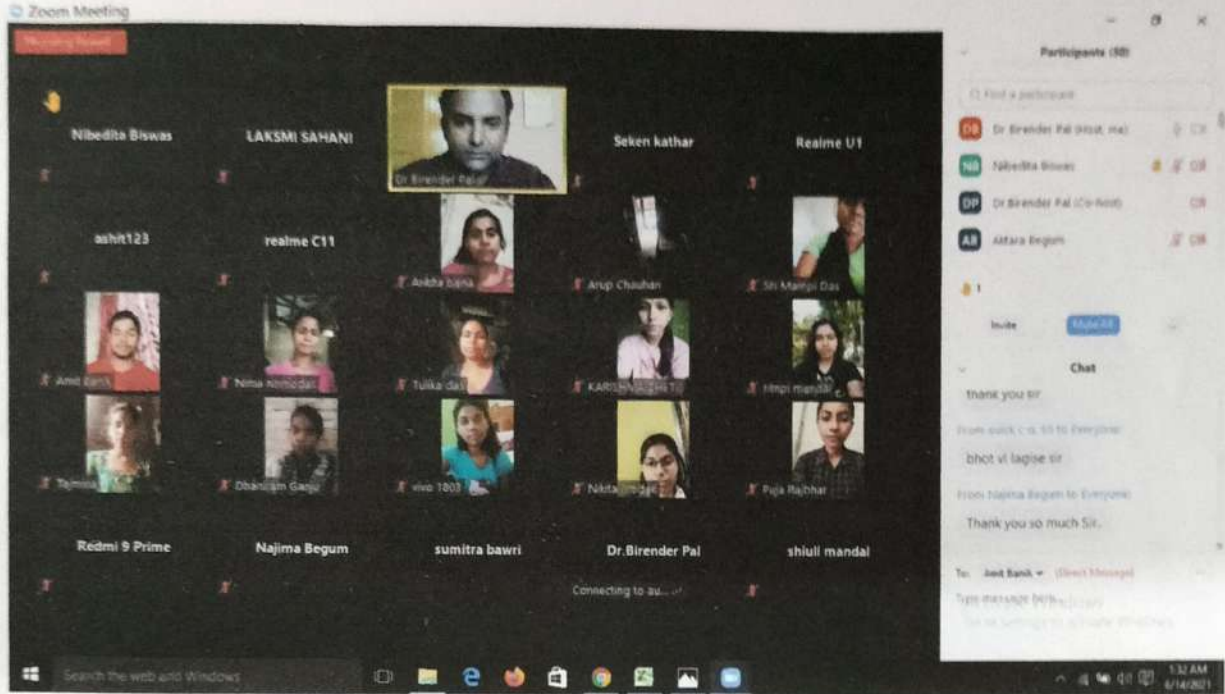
Zoom Meeting

Recording Paused

Nibedita Biswas
LAKSMI SAHANI
Dr Birender Pal
Seken kathar
Realme U1
ashit123
realme C11
Ankita bana
Arup Chauhan
Sri Mampi Das
Amit Banik
Nima Nimodal
Tulika das
KARISHMA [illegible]
Hmpi mandal
Tajmina
Dhaniram Ganju
vivo 1803
Nikita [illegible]
Puja Rajbhar
Redmi 9 Prime
Najima Begum
sumitra bawri
Dr.Birender Pal
shiuli mandal
Connecting to au...

Participants (50)
Find a participant
Dr Birender Pal (Host, me)
Nibedita Biswas
Dr Birender Pal (Co-host)
Aktara Begum
1
Invite
Mute All
Chat
thank you sir
From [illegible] to Everyone:
bhot vl lagise sir
From Najima Begum to Everyone:
Thank you so much Sir.
To: Amit Banik (Direct Message)
Type message here...

Search the web and Windows
1:32 AM
6/14/2021